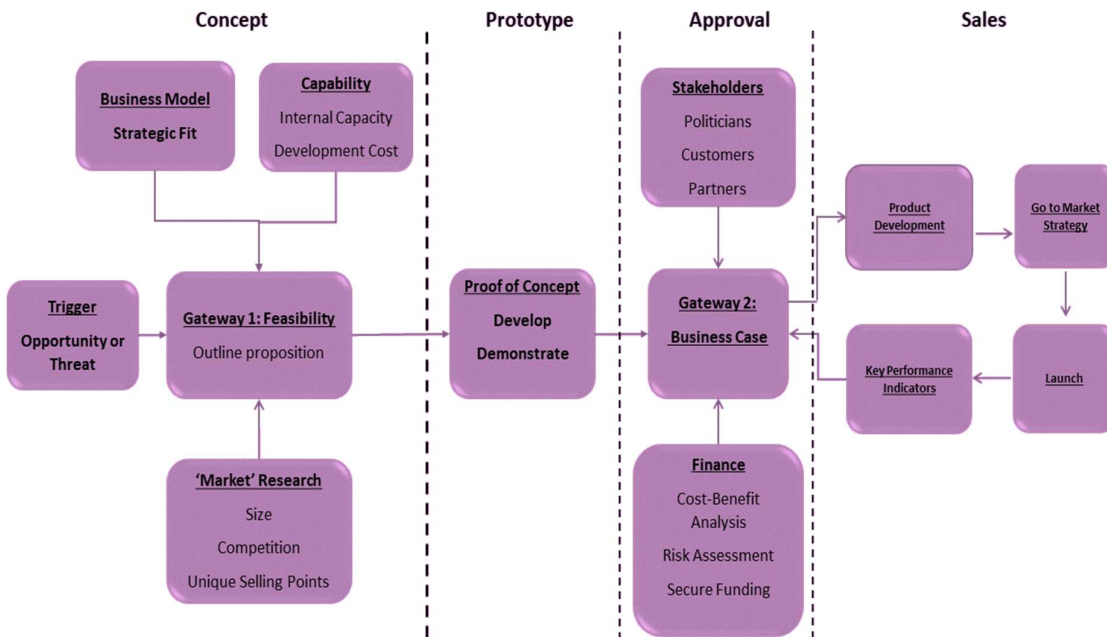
Concept

Prototype

Approval

Sales

Business Model
Strategic Fit

Capability
Internal Capacity
Development Cost

Trigger
Opportunity or Threat

Gateway 1: Feasibility
Outline proposition

'Market' Research
Size
Competition
Unique Selling Points

Proof of Concept
Develop
Demonstrate

Stakeholders
Politicians
Customers
Partners

Gateway 2:
Business Case

Finance
Cost-Benefit Analysis
Risk Assessment
Secure Funding

Product Development

Go to Market Strategy

Launch

Key Performance Indicators